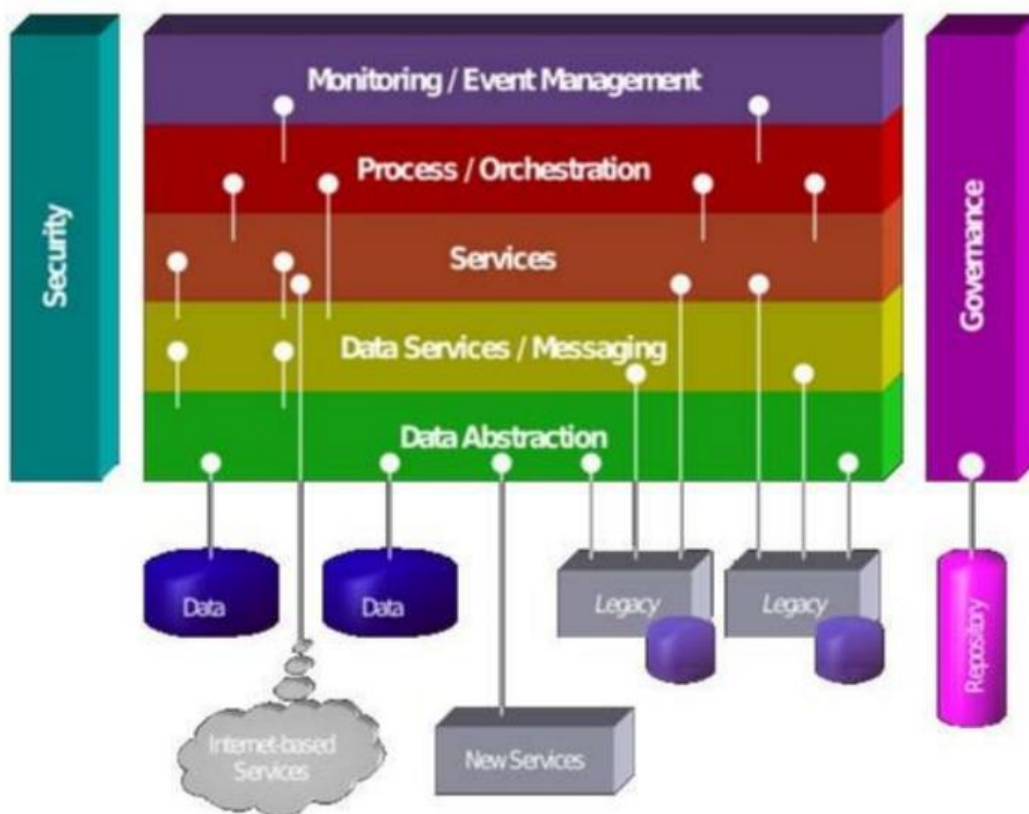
Security

Monitoring / Event Management

Process / Orchestration

Services

Data Services / Messaging

Data Abstraction

Governance

Data

Data

Legacy

Legacy

Repository

Internet-based Services

New Services